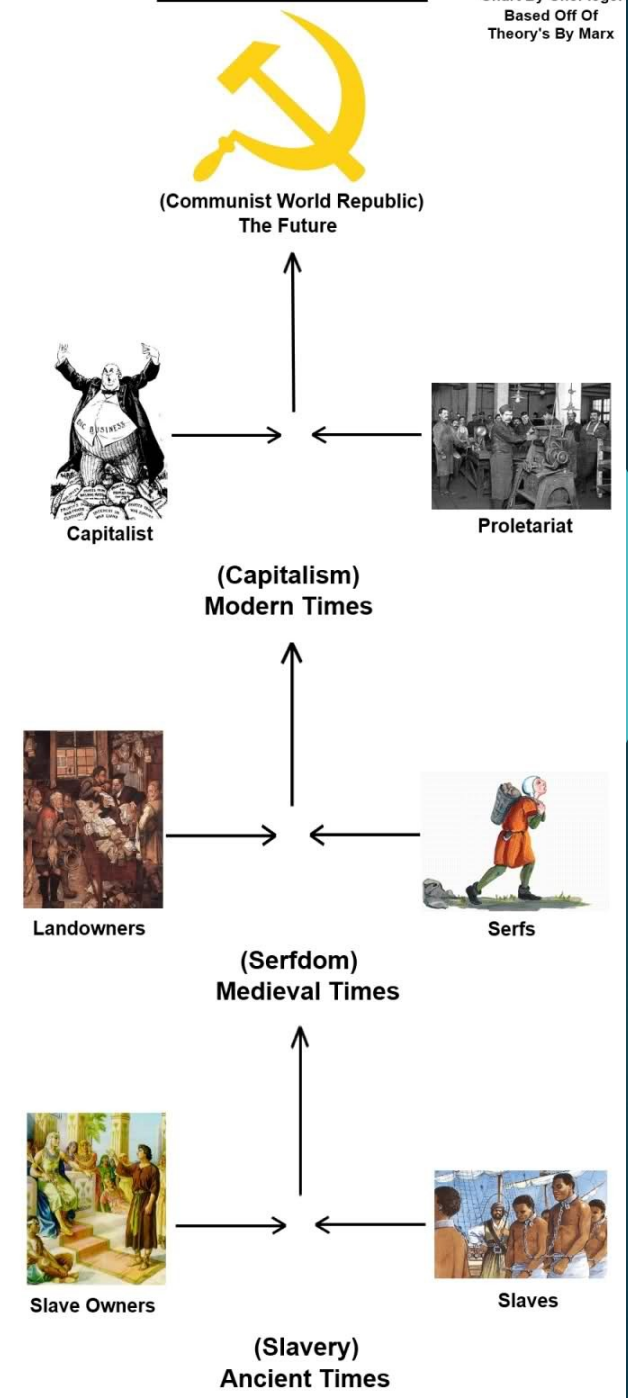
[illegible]
Based Off Of
Theory's By Marx

(Communist World Republic)
The Future

BIG BUSINESS

Capitalist

Proletariat

(Capitalism)
Modern Times

Landowners

Serfs

(Serfdom)
Medieval Times

Slave Owners

Slaves

(Slavery)
Ancient Times